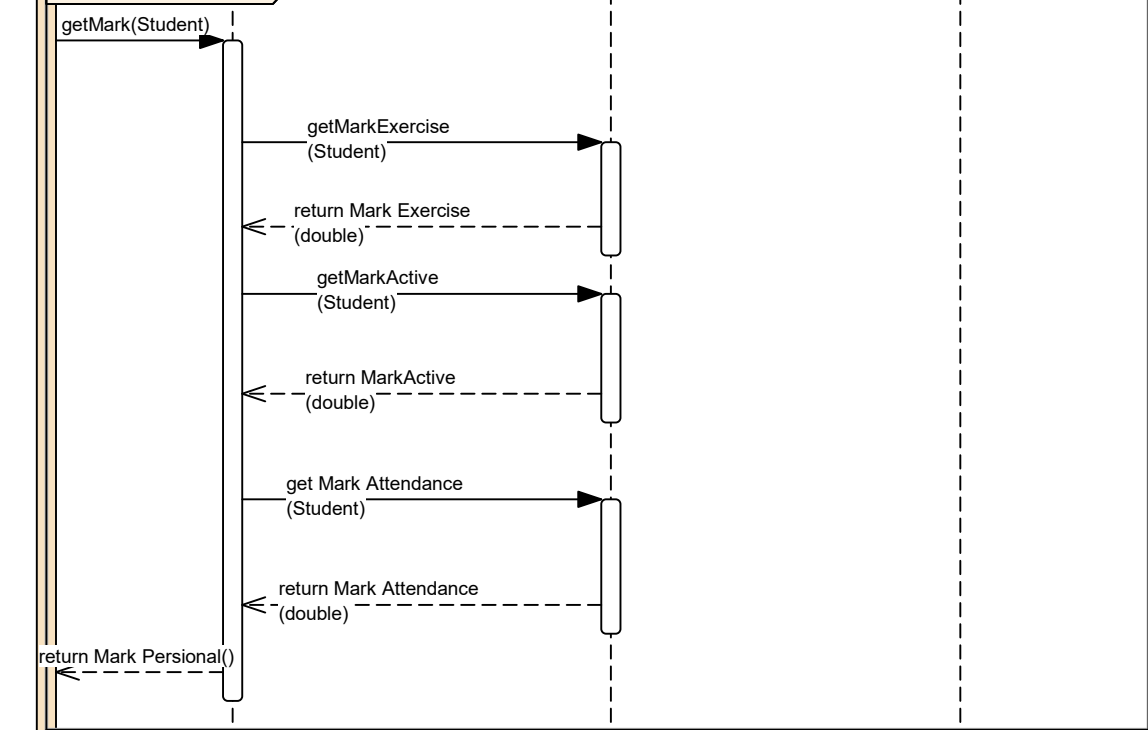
getMark(Student)

getMarkExercise (Student)

return Mark Exercise (double)

getMarkActive (Student)

return MarkActive (double)

get Mark Attendance (Student)

return Mark Attendance (double)

return Mark Persional()